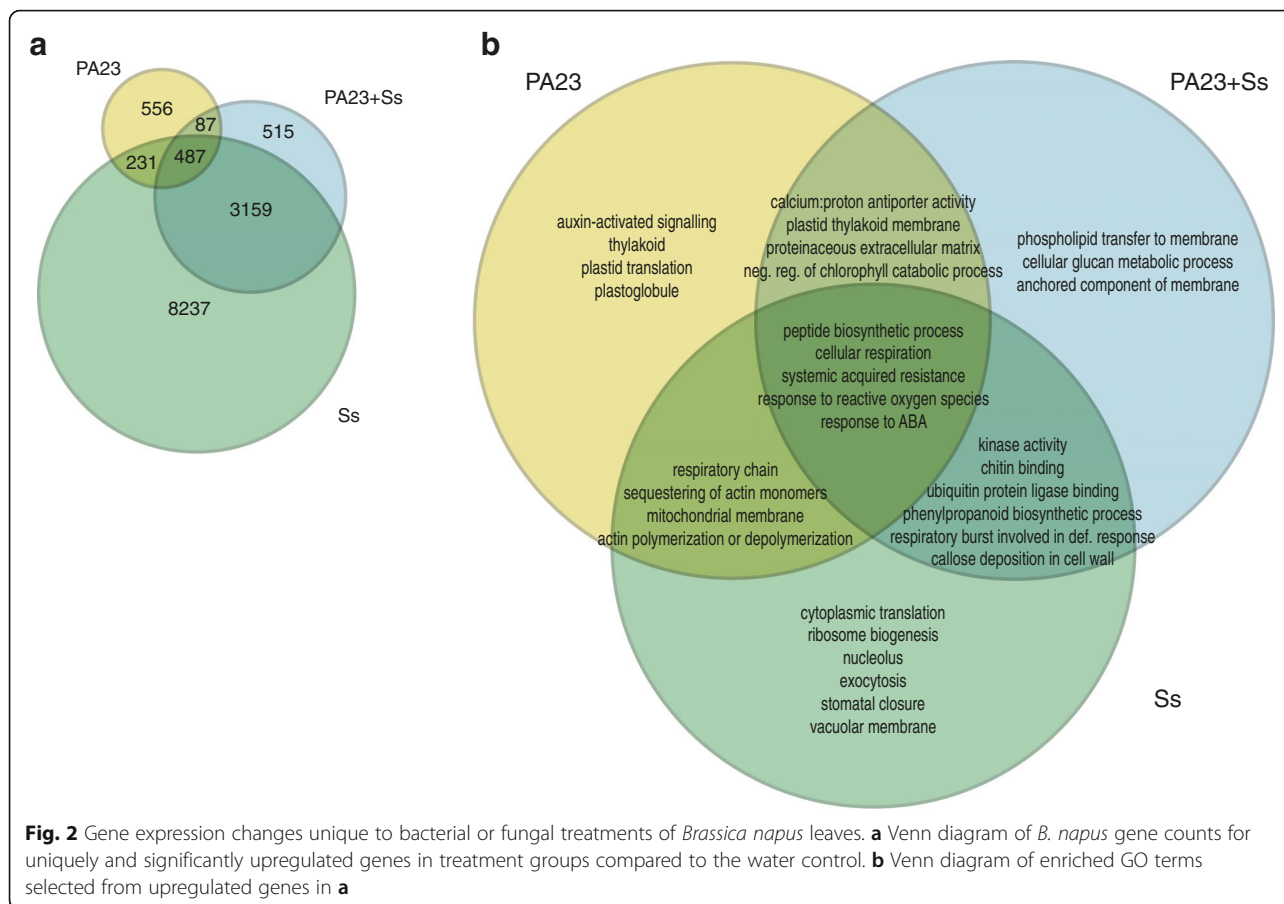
a

PA23

PA23+Ss

556

87

515

231

487

3159

8237

Ss

b

PA23

PA23+Ss

auxin-activated signalling
thylakoid
plastid translation
plastoglobule

calcium:proton antiporter activity
plastid thylakoid membrane
proteinaceous extracellular matrix
neg. reg. of chlorophyll catabolic process

phospholipid transfer to membrane
cellular glucan metabolic process
anchored component of membrane

peptide biosynthetic process
cellular respiration
systemic acquired resistance
response to reactive oxygen species
response to ABA

respiratory chain
sequestering of actin monomers
mitochondrial membrane
actin polymerization or depolymerization

kinase activity
chitin binding
ubiquitin protein ligase binding
phenylpropanoid biosynthetic process
respiratory burst involved in def. response
callose deposition in cell wall

cytoplasmic translation
ribosome biogenesis
nucleolus
exocytosis
stomatal closure
vacuolar membrane

Ss

**Fig. 2** Gene expression changes unique to bacterial or fungal treatments of *Brassica napus* leaves. **a** Venn diagram of *B. napus* gene counts for uniquely and significantly upregulated genes in treatment groups compared to the water control. **b** Venn diagram of enriched GO terms selected from upregulated genes in **a**